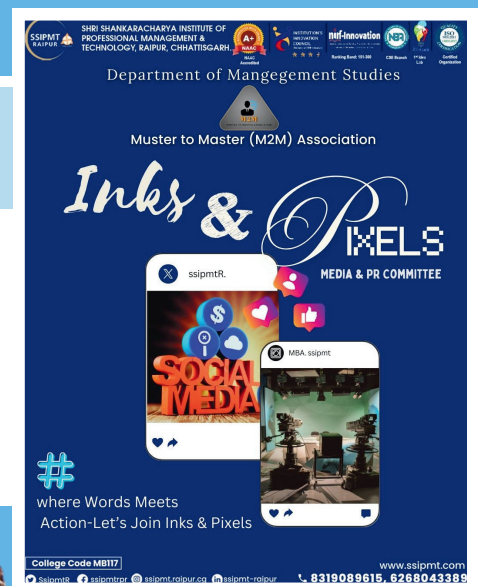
SSIPMT RAIPUR

SHRI SHANKARACHARYA INSTITUTE OF PROFESSIONAL MANAGEMENT & TECHNOLOGY, RAIPUR, CHHATTISGARH

A+ NAAC Accredited

INSTITUTION'S INNOVATION COUNCIL

nirf-Innovation Ranking Band: 151-300

CSI Branch

1st Idea Lab

ISO Certified Organization

Department of Mangegement Studies

Muster to Master (M2M) Association

Inks & PIXELS

MEDIA & PR COMMITTEE

ssipmtR.

SOCIAL MEDIA

MBA. ssipmt

#

where Words Meets Action-Let's Join Inks & Pixels

College Code MB117

www.ssipmt.com

SsipmtR ssipmtrpr ssipmt.raipur.cg ssipmt-raipur 8319089615, 6268043389